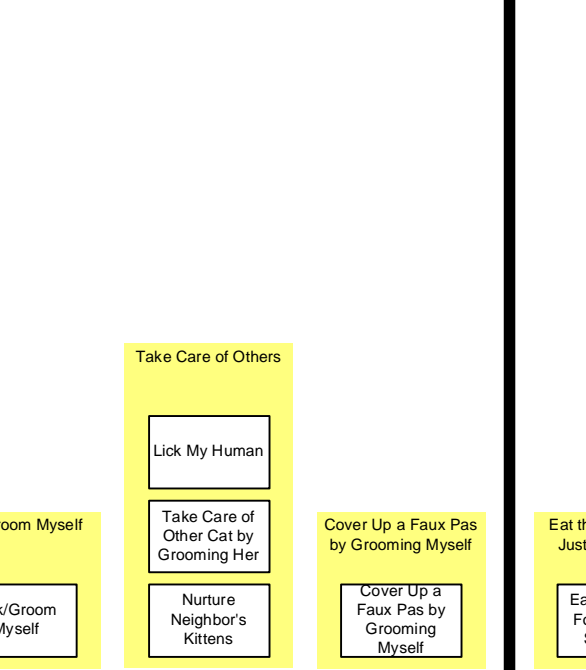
Take Care of Others

Lick My Human

Take Care of Other Cat by Grooming Her

Nurture Neighbor's Kittens

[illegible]room Myself

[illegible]k/Groom Myself

Cover Up a Faux Pas by Grooming Myself

Cover Up a Faux Pas by Grooming Myself

Eat th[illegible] Just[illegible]

Ea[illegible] Fo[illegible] S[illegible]